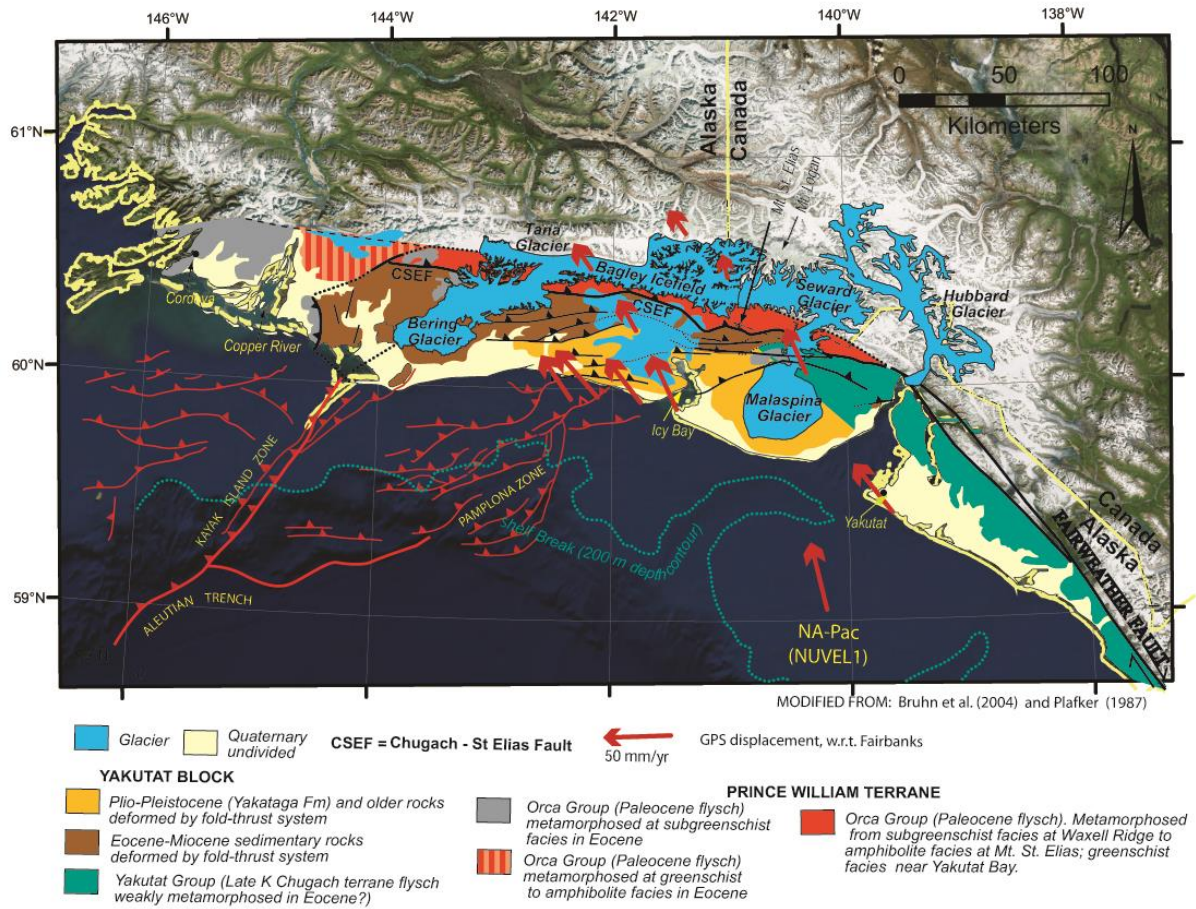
146°W
144°W
142°W
140°W
138°W
61°N
60°N
59°N
0 50 100
Kilometers
N
Alaska
Canada
Mt. St. Elias
Mt. Logan
Tana Glacier
Bagley Icefield
Seward Glacier
Hubbard Glacier
CSEF
CSEF
Bering Glacier
Cordova
Copper River
Malaspina Glacier
Icy Bay
KAYAK ISLAND ZONE
PAMPLONA ZONE
Shelf Break (200 m depth contour)
Yakutat
ALEUTIAN TRENCH
NA-Pac (NUVEL1)
Canada
Alaska
FAIRWEATHER FAULT
MODIFIED FROM: Bruhn et al. (2004) and Plafker (1987)

Glacier
Quaternary undivided
CSEF = Chugach - St Elias Fault
50 mm/yr
GPS displacement, w.r.t. Fairbanks

YAKUTAT BLOCK
Plio-Pleistocene (Yakataga Fm) and older rocks deformed by fold-thrust system
Eocene-Miocene sedimentary rocks deformed by fold-thrust system
Yakutat Group (Late K Chugach terrane flysch weakly metamorphosed in Eocene?)

Orca Group (Paleocene flysch) metamorphosed at subgreenschist facies in Eocene
Orca Group (Paleocene flysch) metamorphosed at greenschist to amphibolite facies in Eocene

PRINCE WILLIAM TERRANE
Orca Group (Paleocene flysch). Metamorphosed from subgreenschist facies at Waxell Ridge to amphibolite facies at Mt. St. Elias; greenschist facies near Yakutat Bay.